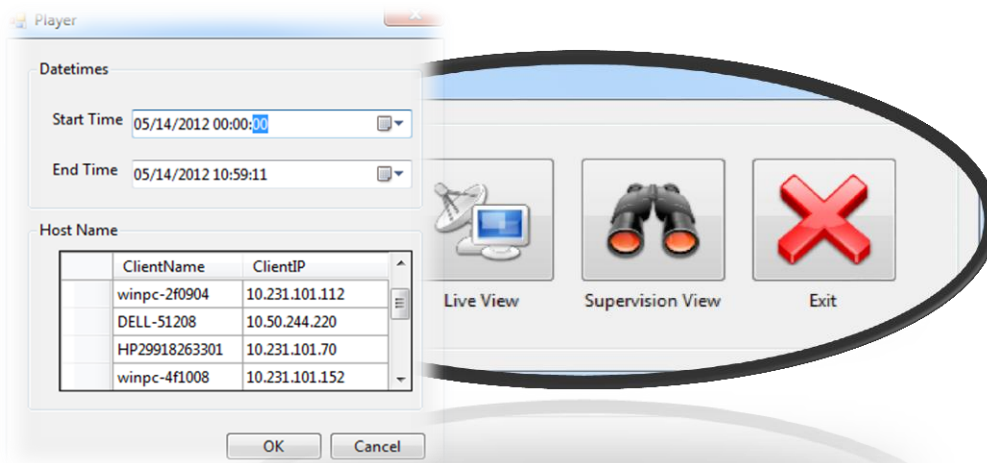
Player

Datetimes

Start Time 05/14/2012 00:00:00

End Time 05/14/2012 10:59:11

Host Name

| | ClientName | ClientIP |
|---|---|---|
| | winpc-2f0904 | 10.231.101.112 |
| | DELL-51208 | 10.50.244.220 |
| | HP29918263301 | 10.231.101.70 |
| | winpc-4f1008 | 10.231.101.152 |

OK Cancel

Live View

Supervision View

Exit